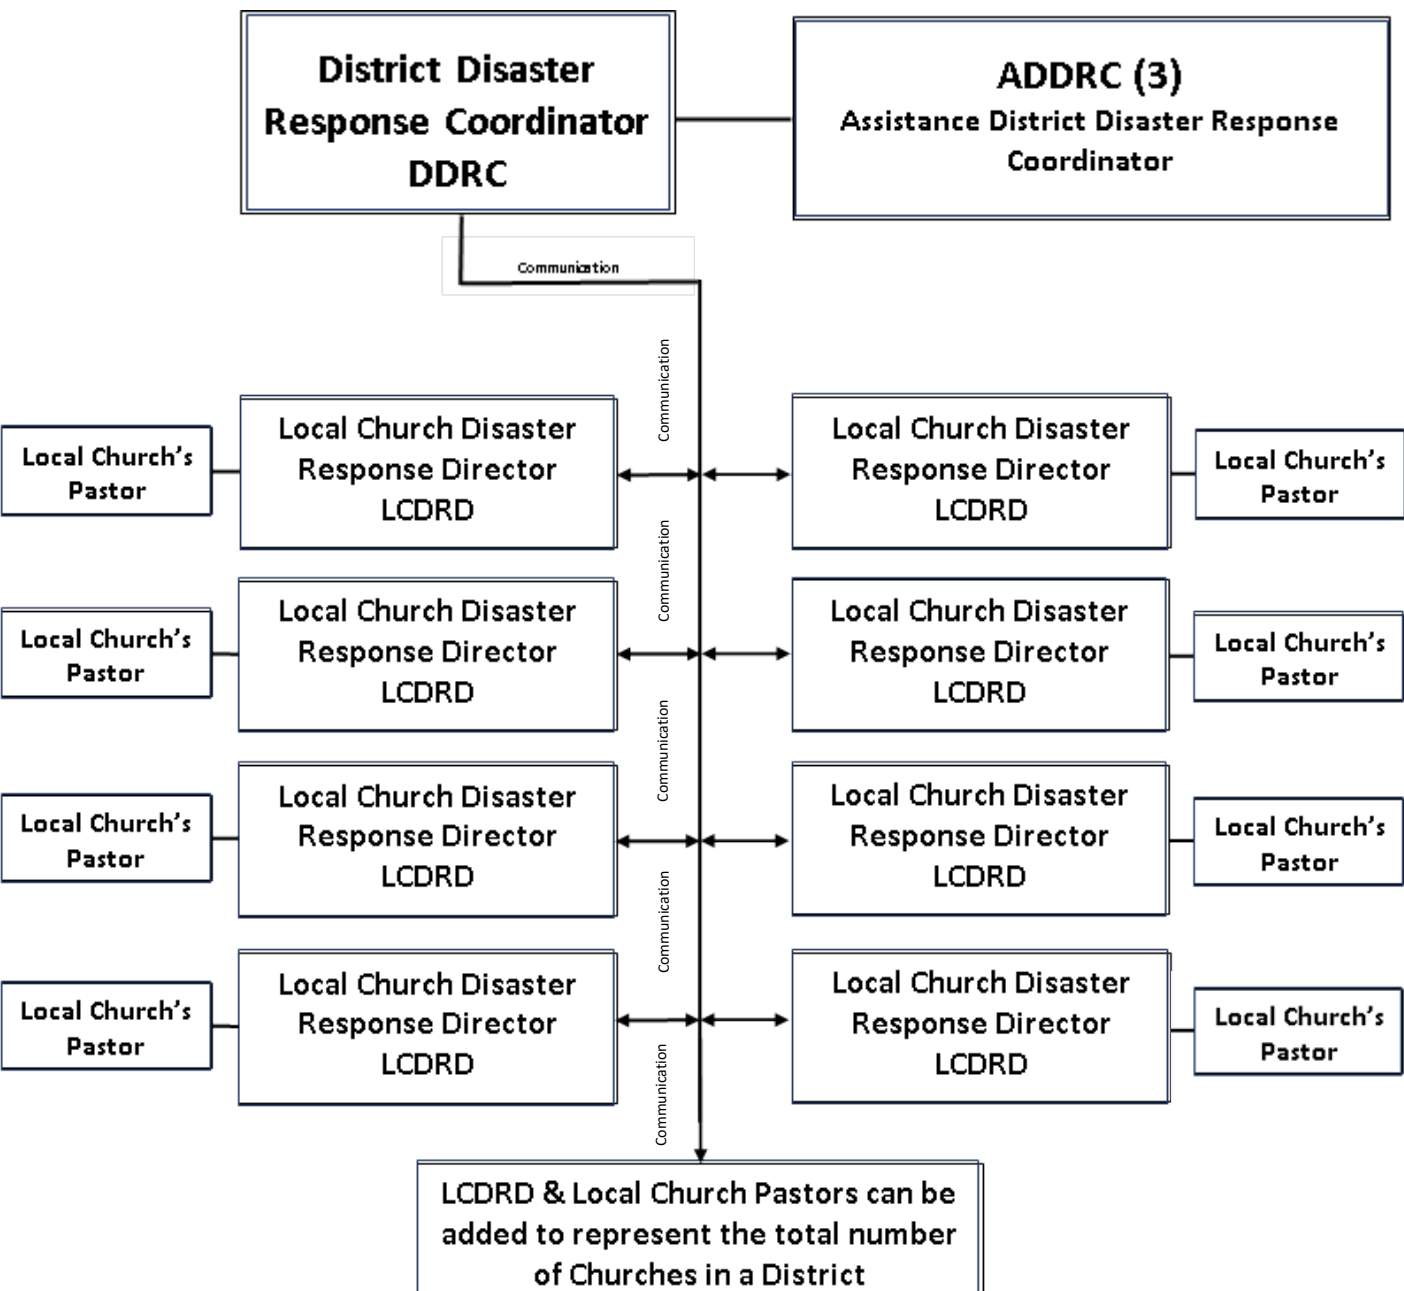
District Disaster Response Coordinator DDRC

ADDRC (3)
Assistance District Disaster Response Coordinator

Communication

Communication

Local Church's Pastor

Local Church Disaster Response Director LCDRD

Local Church Disaster Response Director LCDRD

Local Church's Pastor

Communication

Local Church's Pastor

Local Church Disaster Response Director LCDRD

Local Church Disaster Response Director LCDRD

Local Church's Pastor

Communication

Local Church's Pastor

Local Church Disaster Response Director LCDRD

Local Church Disaster Response Director LCDRD

Local Church's Pastor

Communication

Local Church's Pastor

Local Church Disaster Response Director LCDRD

Local Church Disaster Response Director LCDRD

Local Church's Pastor

Communication

LCDRD & Local Church Pastors can be added to represent the total number of Churches in a District